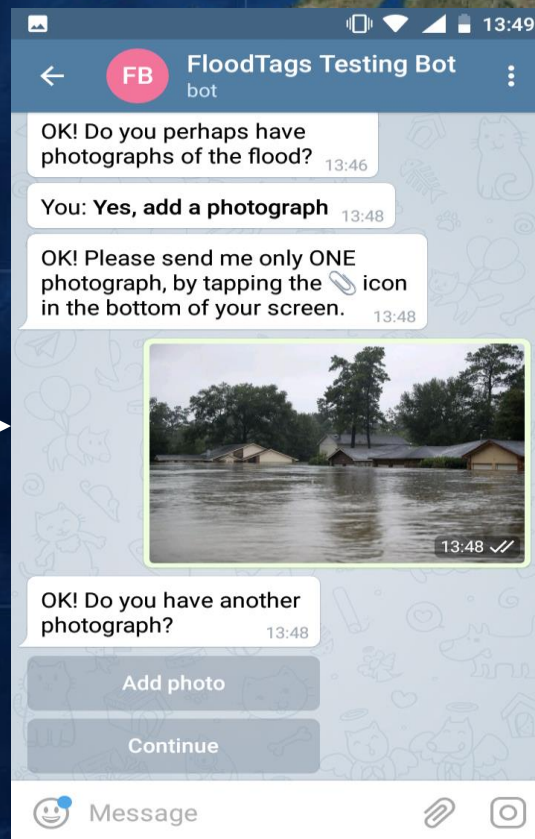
13:49

FB FloodTags Testing Bot
bot

OK! Do you perhaps have photographs of the flood? 13:46

You: **Yes, add a photograph** 13:48

OK! Please send me only ONE photograph, by tapping the 📎 icon in the bottom of your screen. 13:48

13:48

OK! Do you have another photograph? 13:48

Add photo

Continue

Message